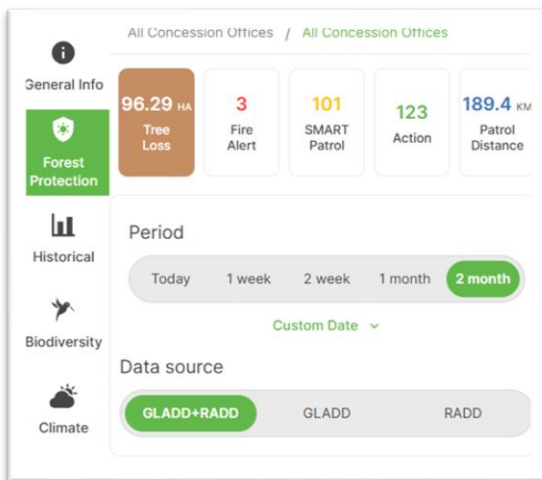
General Info

Forest Protection

Historical

Biodiversity

Climate

All Concession Offices / All Concession Offices

96.29 HA
Tree Loss

3
Fire Alert

101
SMART Patrol

123
Action

189.4 KM
Patrol Distance

Period

Today 1 week 2 week 1 month 2 month

Custom Date

Data source

GLADD+RADD GLADD RADD